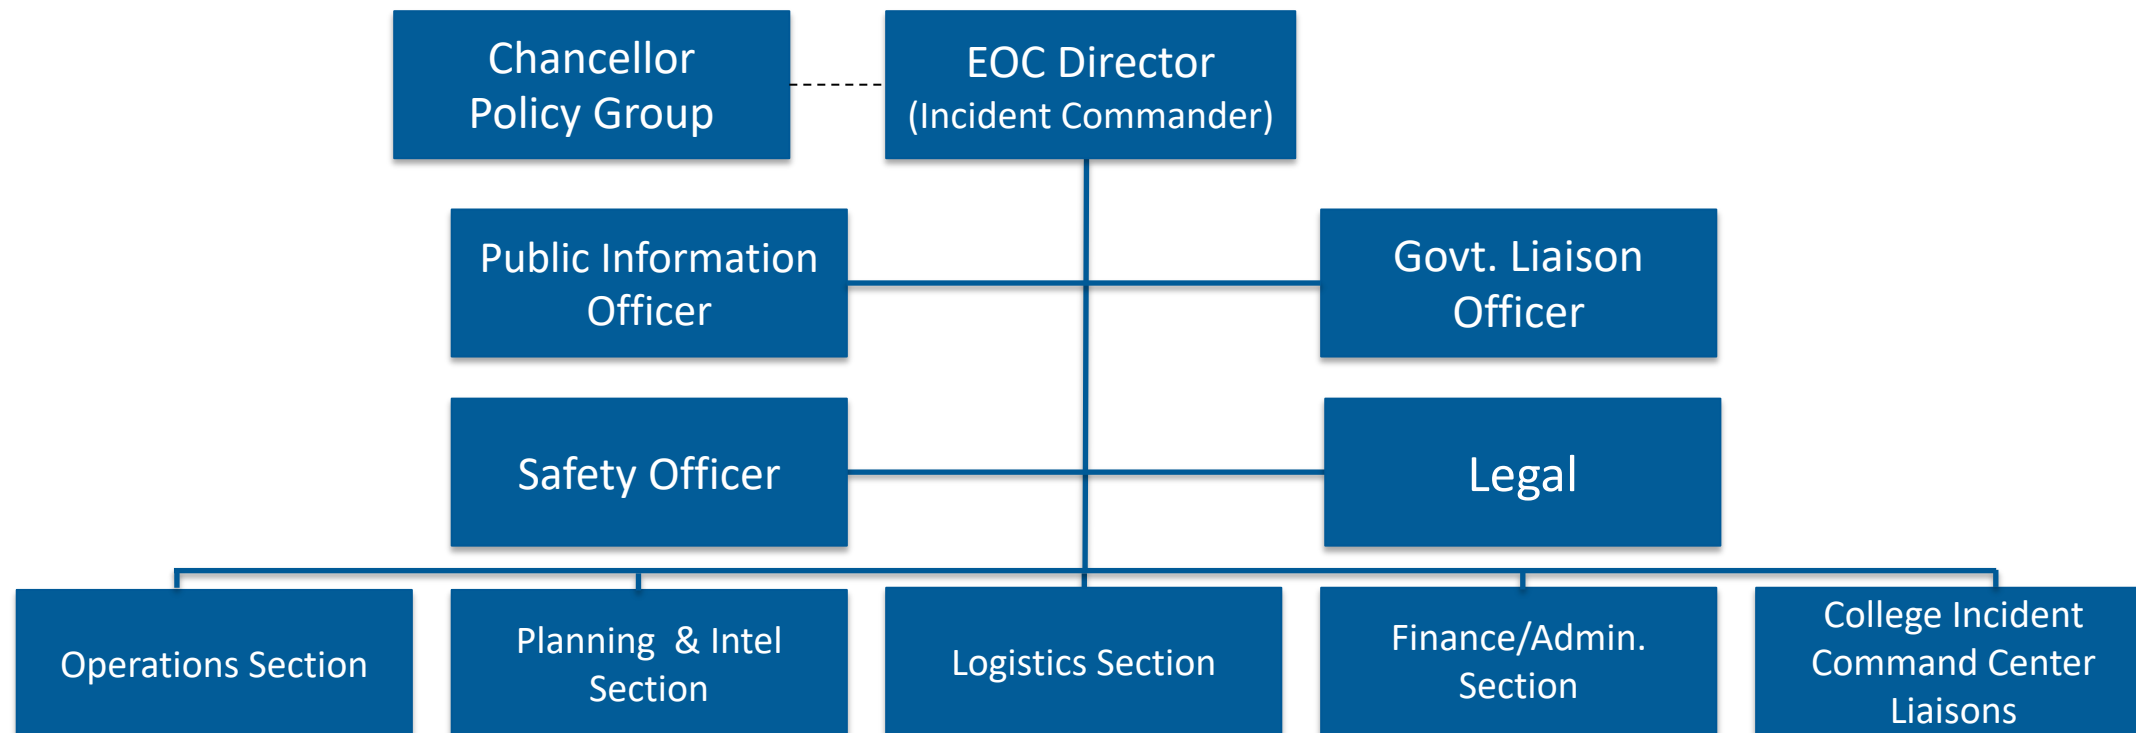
Chancellor Policy Group

EOC Director (Incident Commander)

Public Information Officer

Govt. Liaison Officer

Safety Officer

Legal

Operations Section

Planning & Intel Section

Logistics Section

Finance/Admin. Section

College Incident Command Center Liaisons